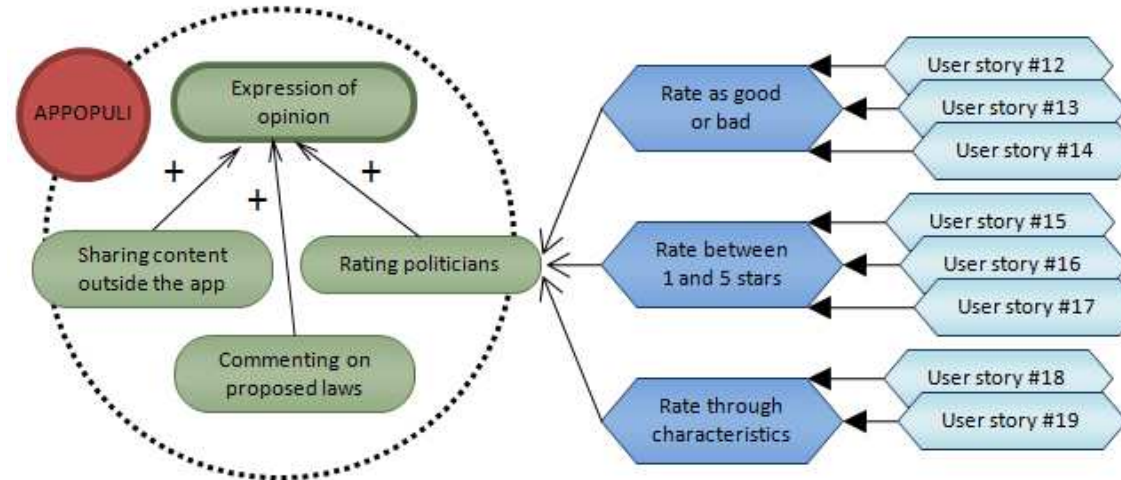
APPOPULI

Expression of opinion

+

+

+

Sharing content outside the app

Rating politicians

Commenting on proposed laws

Rate as good or bad

User story #12

User story #13

User story #14

Rate between 1 and 5 stars

User story #15

User story #16

User story #17

Rate through characteristics

User story #18

User story #19